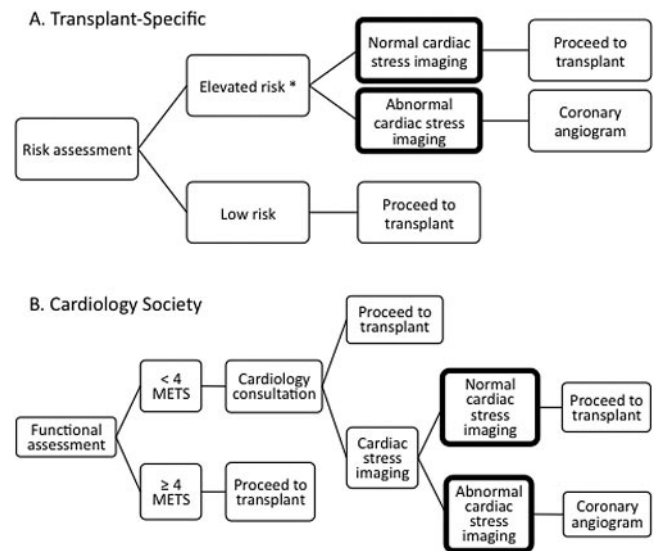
A. Transplant-Specific

Risk assessment

Elevated risk *

Normal cardiac stress imaging

Proceed to transplant

Abnormal cardiac stress imaging

Coronary angiogram

Low risk

Proceed to transplant

B. Cardiology Society

Functional assessment

< 4 METS

Cardiology consultation

Proceed to transplant

Cardiac stress imaging

Normal cardiac stress imaging

Proceed to transplant

Abnormal cardiac stress imaging

Coronary angiogram

≥ 4 METS

Proceed to transplant